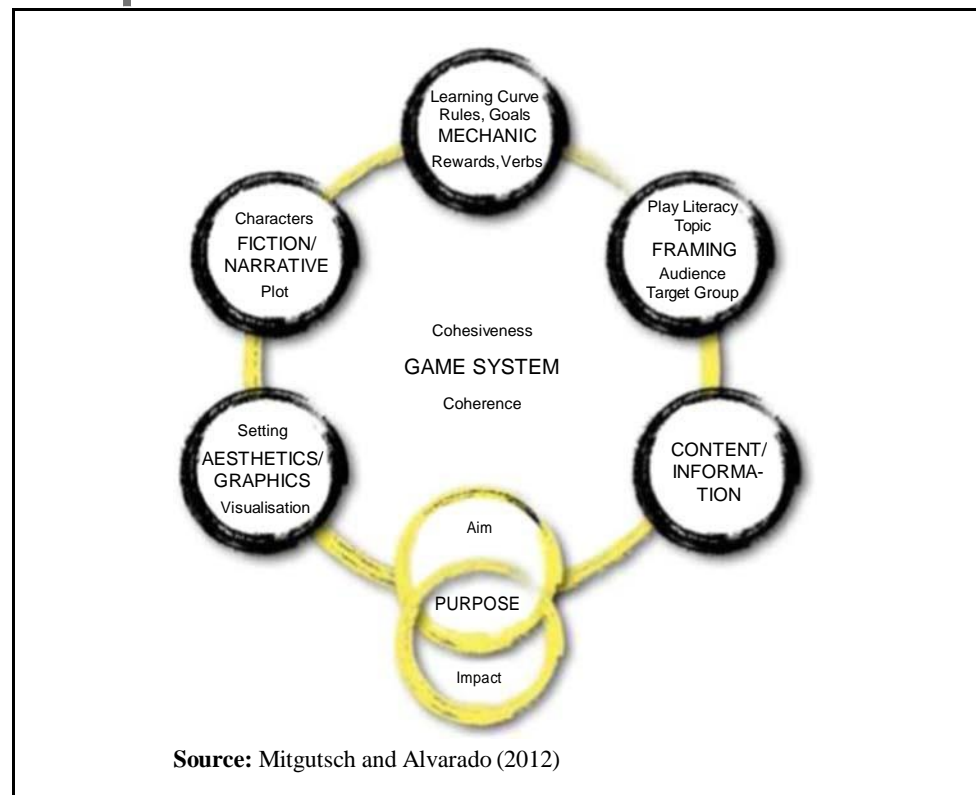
Learning Curve
Rules, Goals
MECHANIC
Rewards, Verbs

Play Literacy
Topic
FRAMING
Audience
Target Group

Characters
FICTION/
NARRATIVE
Plot

Cohesiveness
GAME SYSTEM
Coherence

Setting
AESTHETICS/
GRAPHICS
Visualisation

CONTENT/
INFORMATION

Aim
PURPOSE
Impact

**Source:** Mitgutsch and Alvarado (2012)